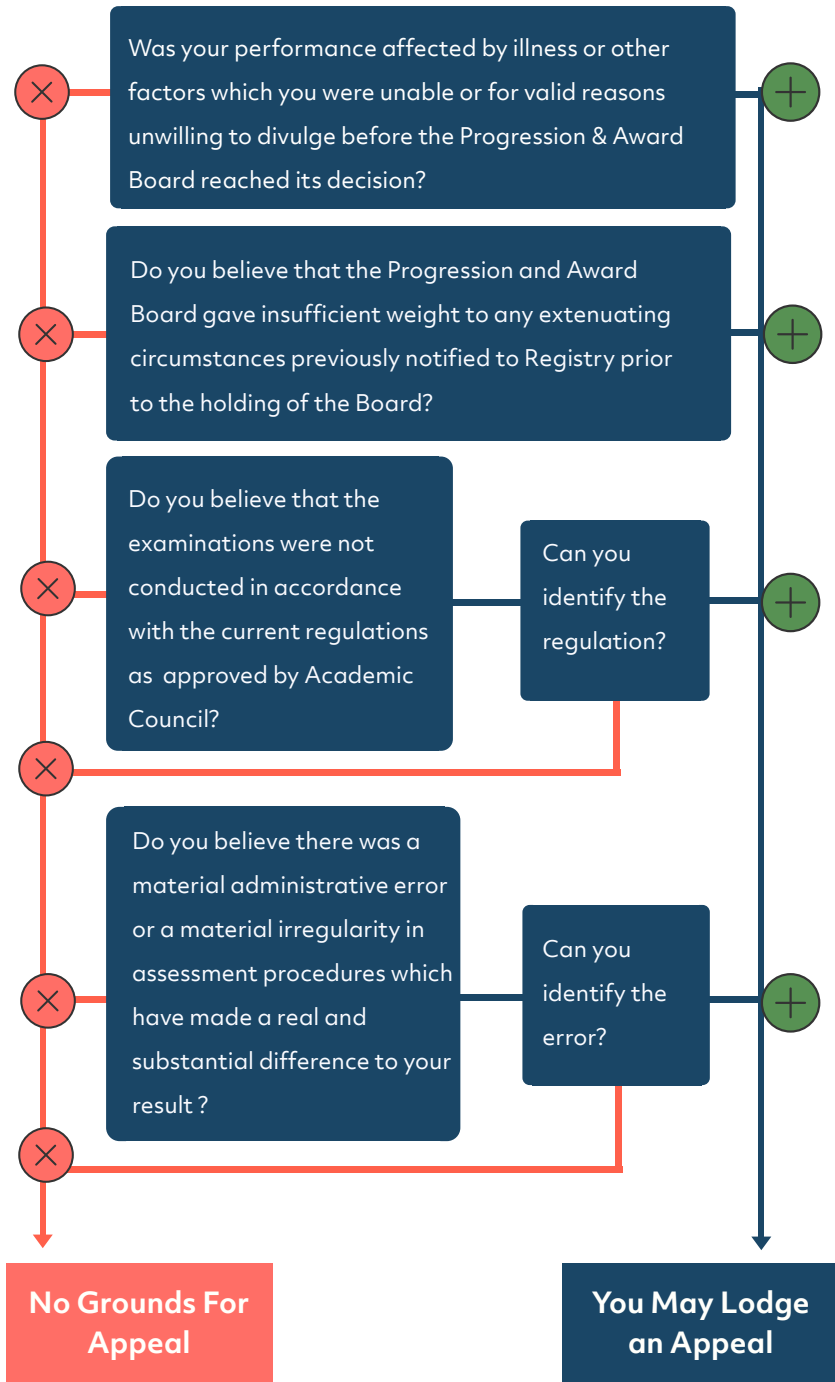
Was your performance affected by illness or other factors which you were unable or for valid reasons unwilling to divulge before the Progression & Award Board reached its decision?

Do you believe that the Progression and Award Board gave insufficient weight to any extenuating circumstances previously notified to Registry prior to the holding of the Board?

Do you believe that the examinations were not conducted in accordance with the current regulations as approved by Academic Council?

Can you identify the regulation?

Do you believe there was a material administrative error or a material irregularity in assessment procedures which have made a real and substantial difference to your result ?

Can you identify the error?

No Grounds For Appeal

You May Lodge an Appeal